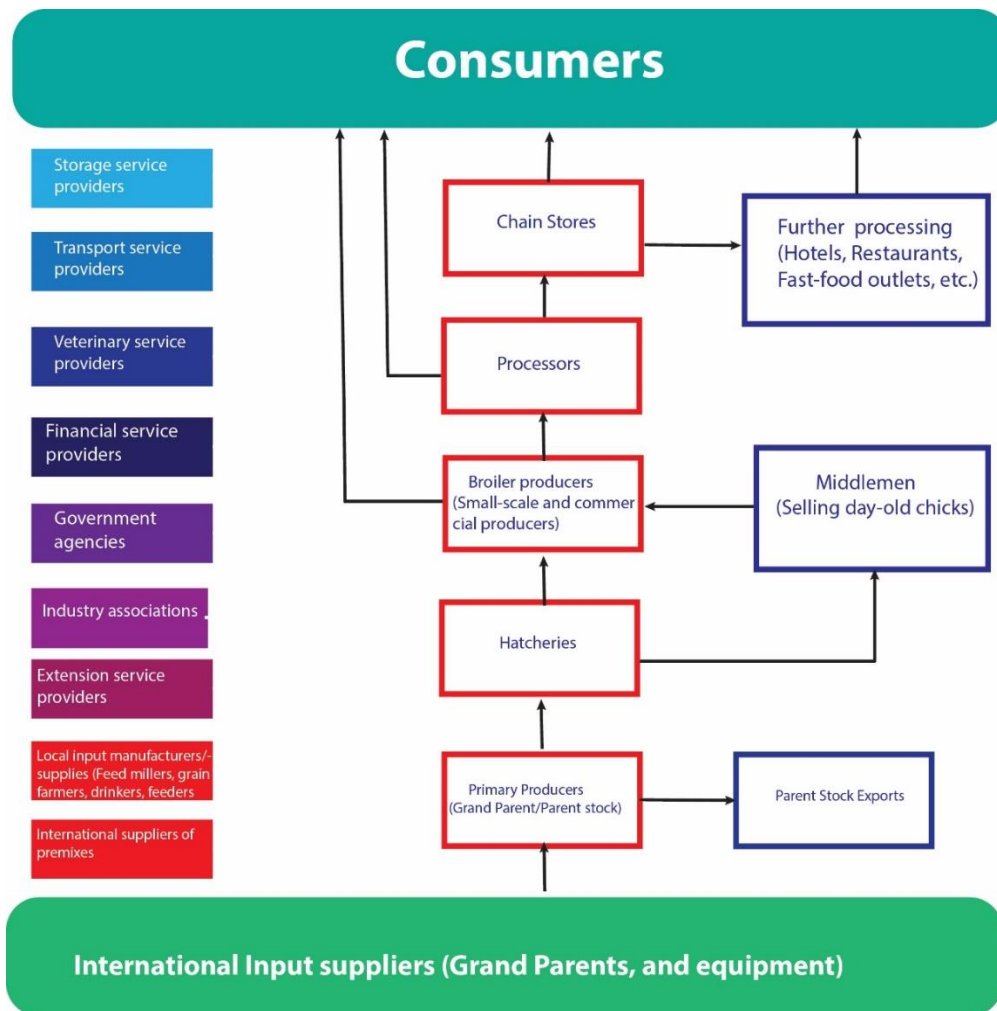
Consumers

Storage service providers

Transport service providers

Veterinary service providers

Financial service providers

Government agencies

Industry associations

Extension service providers

Local input manufacturers/-supplies (Feed millers, grain farmers, drinkers, feeders

International suppliers of premixes

Chain Stores

Further processing (Hotels, Restaurants, Fast-food outlets, etc.)

Processors

Broiler producers (Small-scale and commer cial producers)

Middlemen (Selling day-old chicks)

Hatcheries

Primary Producers (Grand Parent/Parent stock)

Parent Stock Exports

International Input suppliers (Grand Parents, and equipment)